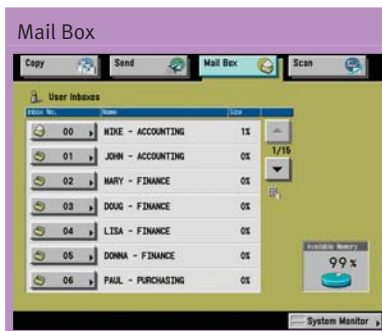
Mail Box

Copy
Send
Mail Box
Scan

User Inboxes

| Inbox No. | Name | Size |
|---|---|---|
| 00 | MIKE - ACCOUNTING | 1% |
| 01 | JOHN - ACCOUNTING | 0% |
| 02 | MARY - FINANCE | 0% |
| 03 | DOUG - FINANCE | 0% |
| 04 | LISA - FINANCE | 0% |
| 05 | DONNA - FINANCE | 0% |
| 06 | PAUL - PURCHASING | 0% |

1/15

Available Memory
99 %

System Monitor